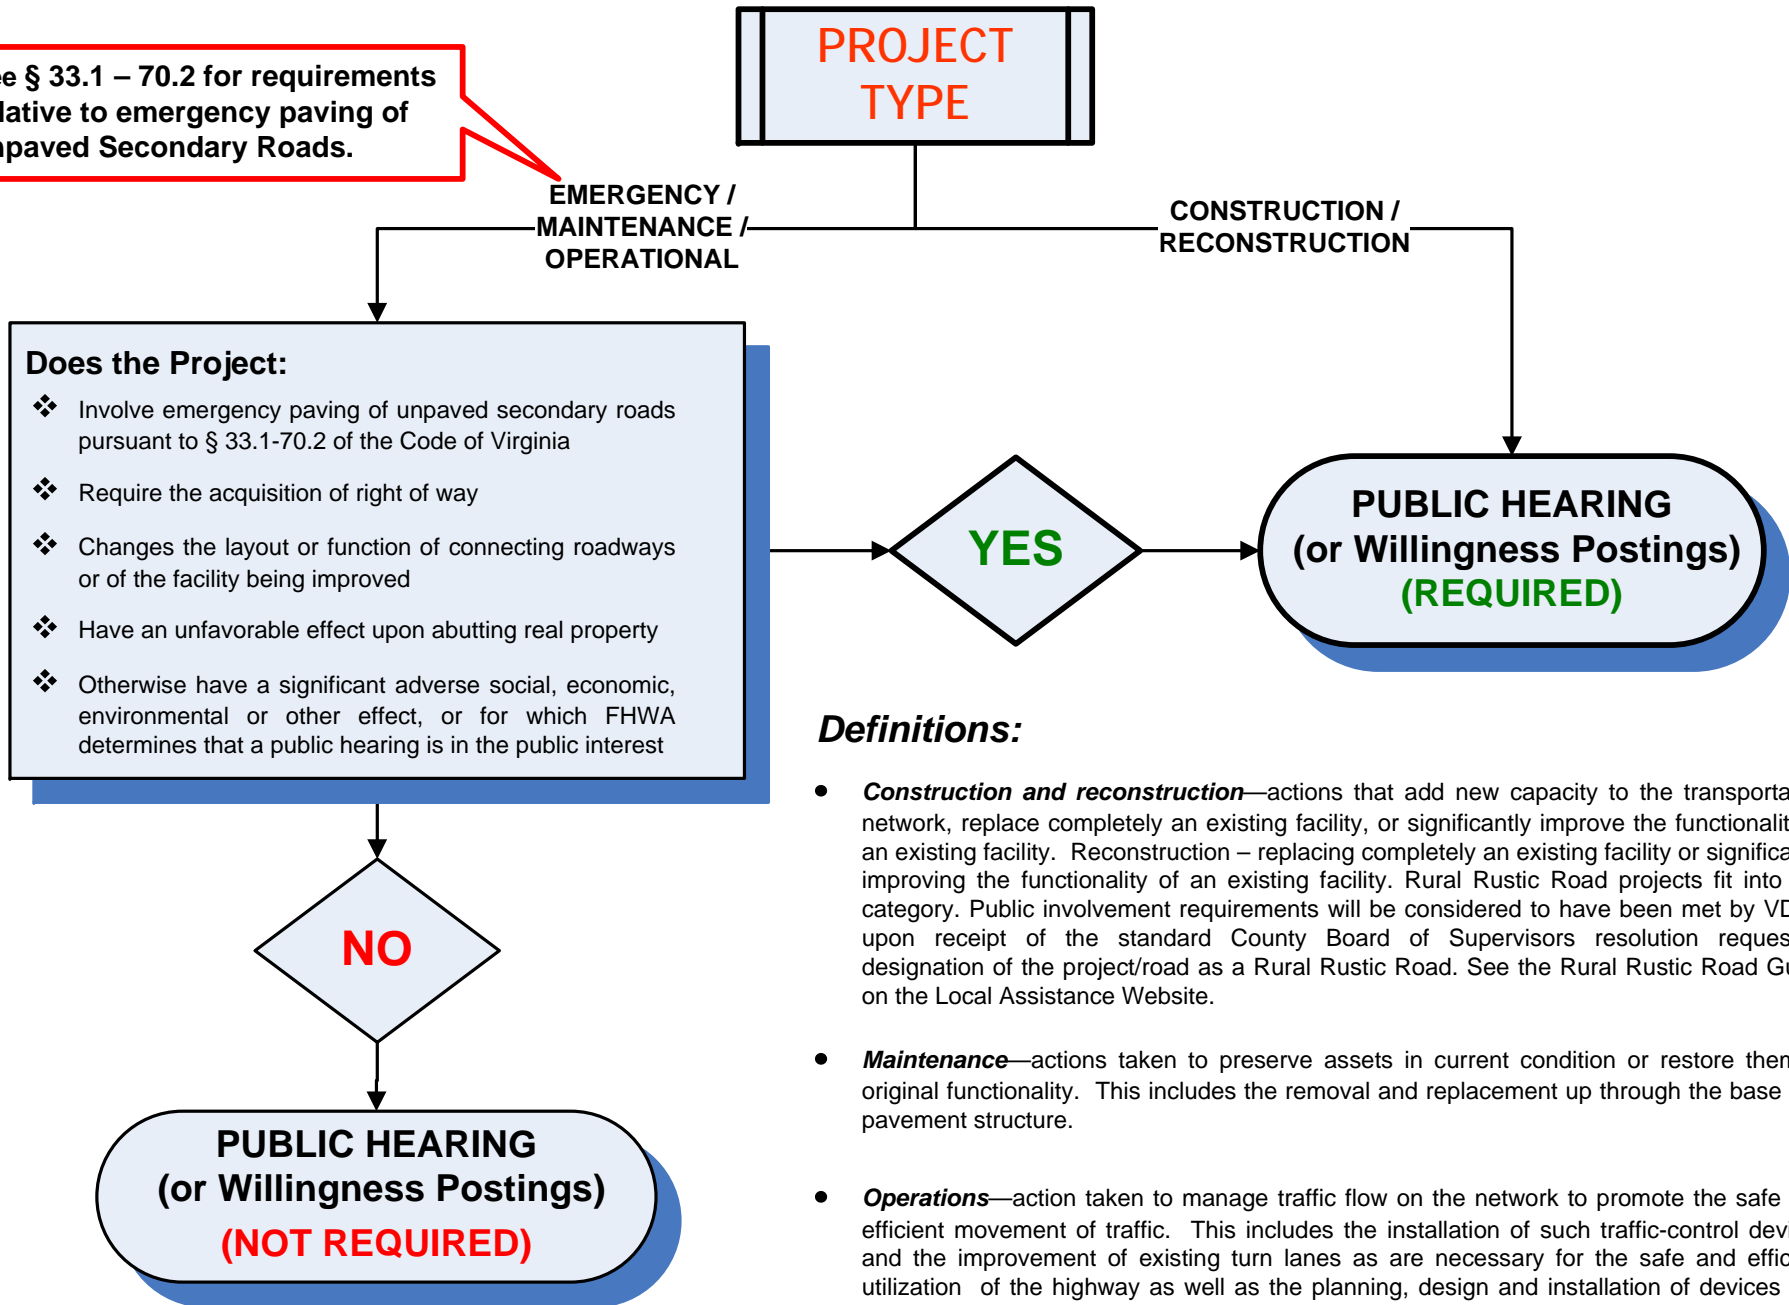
e § 33.1 – 70.2 for requirements lative to emergency paving of npaved Secondary Roads.

PROJECT TYPE

EMERGENCY / MAINTENANCE / OPERATIONAL

CONSTRUCTION / RECONSTRUCTION

Does the Project:

❖ Involve emergency paving of unpaved secondary roads pursuant to § 33.1-70.2 of the Code of Virginia

❖ Require the acquisition of right of way

❖ Changes the layout or function of connecting roadways or of the facility being improved

❖ Have an unfavorable effect upon abutting real property

❖ Otherwise have a significant adverse social, economic, environmental or other effect, or for which FHWA determines that a public hearing is in the public interest

YES

PUBLIC HEARING (or Willingness Postings) (REQUIRED)

NO

PUBLIC HEARING (or Willingness Postings) (NOT REQUIRED)

Definitions:

• Construction and reconstruction—actions that add new capacity to the transporta network, replace completely an existing facility, or significantly improve the functionalit an existing facility. Reconstruction – replacing completely an existing facility or significa improving the functionality of an existing facility. Rural Rustic Road projects fit into category. Public involvement requirements will be considered to have been met by VD upon receipt of the standard County Board of Supervisors resolution reques designation of the project/road as a Rural Rustic Road. See the Rural Rustic Road G on the Local Assistance Website.

• Maintenance—actions taken to preserve assets in current condition or restore then original functionality. This includes the removal and replacement up through the base pavement structure.

• Operations—action taken to manage traffic flow on the network to promote the safe efficient movement of traffic. This includes the installation of such traffic-control devi and the improvement of existing turn lanes as are necessary for the safe and effic utilization of the highway as well as the planning, design and installation of devices